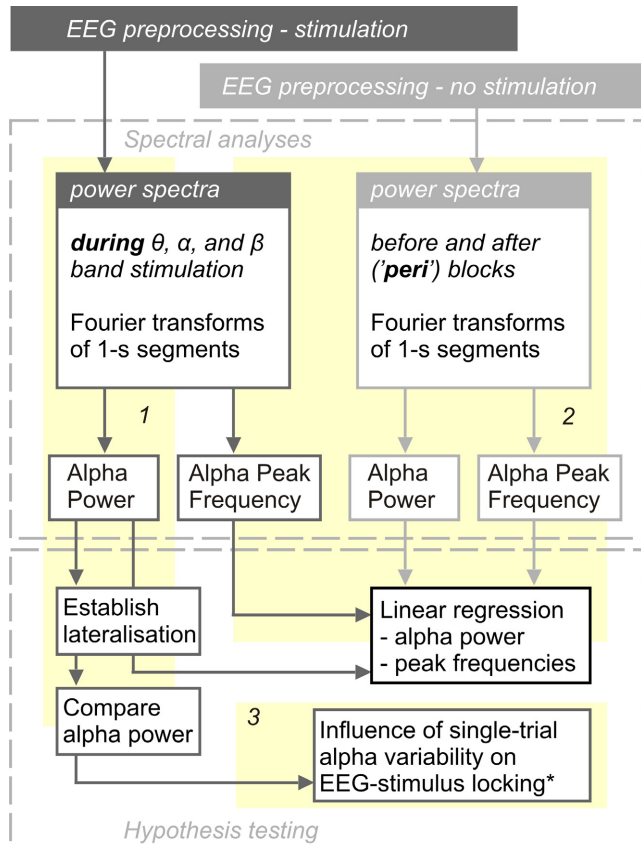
EEG preprocessing - stimulation

EEG preprocessing - no stimulation

Spectral analyses

power spectra

**during** θ, α, and β band stimulation

Fourier transforms of 1-s segments

power spectra

before and after ('**peri**') blocks

Fourier transforms of 1-s segments

1

2

Alpha Power

Alpha Peak Frequency

Alpha Power

Alpha Peak Frequency

Establish lateralisation

Linear regression
- alpha power
- peak frequencies

Compare alpha power

3

Influence of single-trial alpha variability on EEG-stimulus locking*

Hypothesis testing